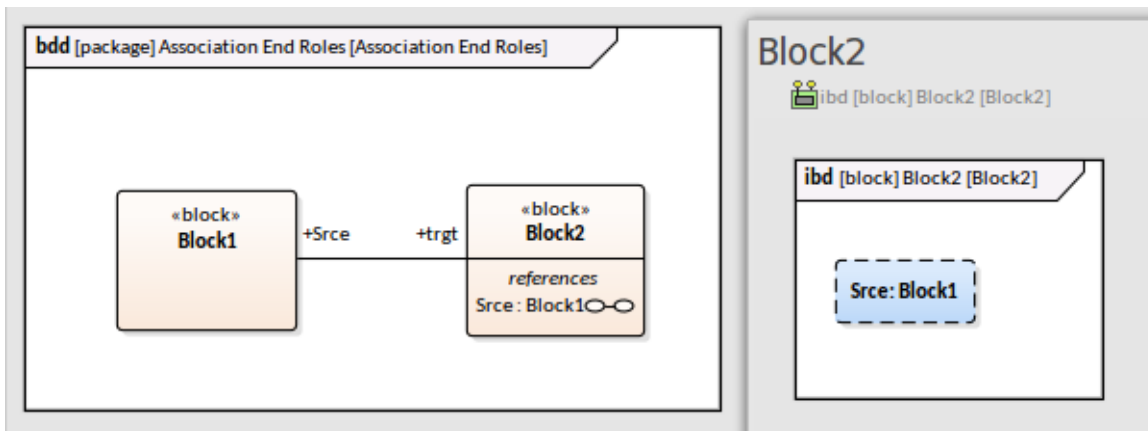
bdd [package] Association End Roles [Association End Roles]

«block»
Block1

+Srce

+trgt

«block»
Block2

references
Srce : Block1

Block2

ibd [block] Block2 [Block2]

ibd [block] Block2 [Block2]

Srce: Block1